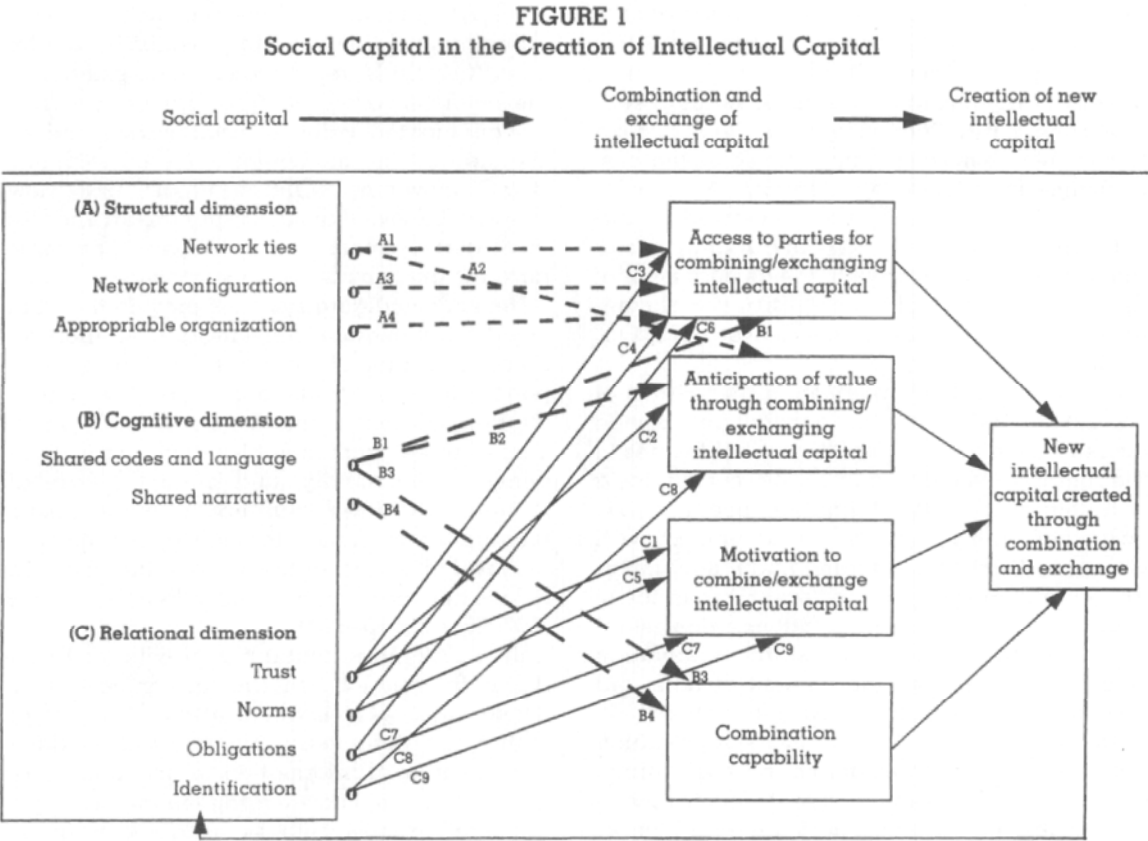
FIGURE 1
Social Capital in the Creation of Intellectual Capital

Social capital

Combination and exchange of intellectual capital

Creation of new intellectual capital

(A) Structural dimension
Network ties
Network configuration
Appropriable organization

(B) Cognitive dimension
Shared codes and language
Shared narratives

(C) Relational dimension
Trust
Norms
Obligations
Identification

A1
A2
A3
A4
B1
B2
B3
B4
C1
C2
C3
C4
C5
C6
C7
C8
C9

Access to parties for combining/exchanging intellectual capital

Anticipation of value through combining/ exchanging intellectual capital

Motivation to combine/exchange intellectual capital

Combination capability

New intellectual capital created through combination and exchange